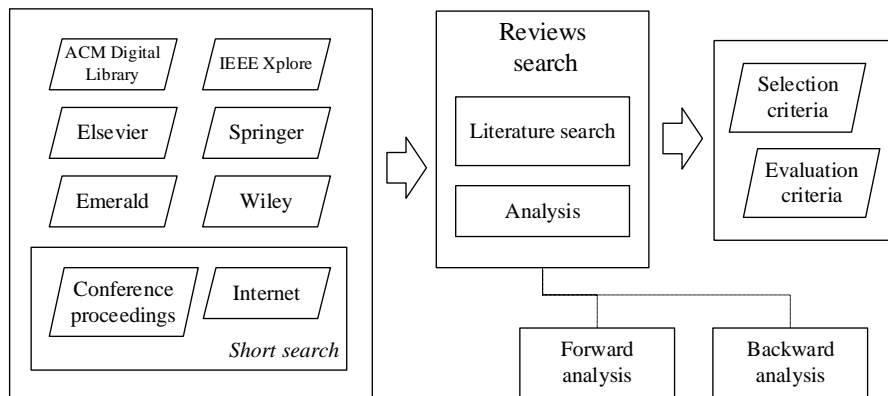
ACM Digital Library

IEEE Xplore

Elsevier

Springer

Emerald

Wiley

Conference proceedings

Internet

*Short search*

Reviews search

Literature search

Analysis

Selection criteria

Evaluation criteria

Forward analysis

Backward analysis